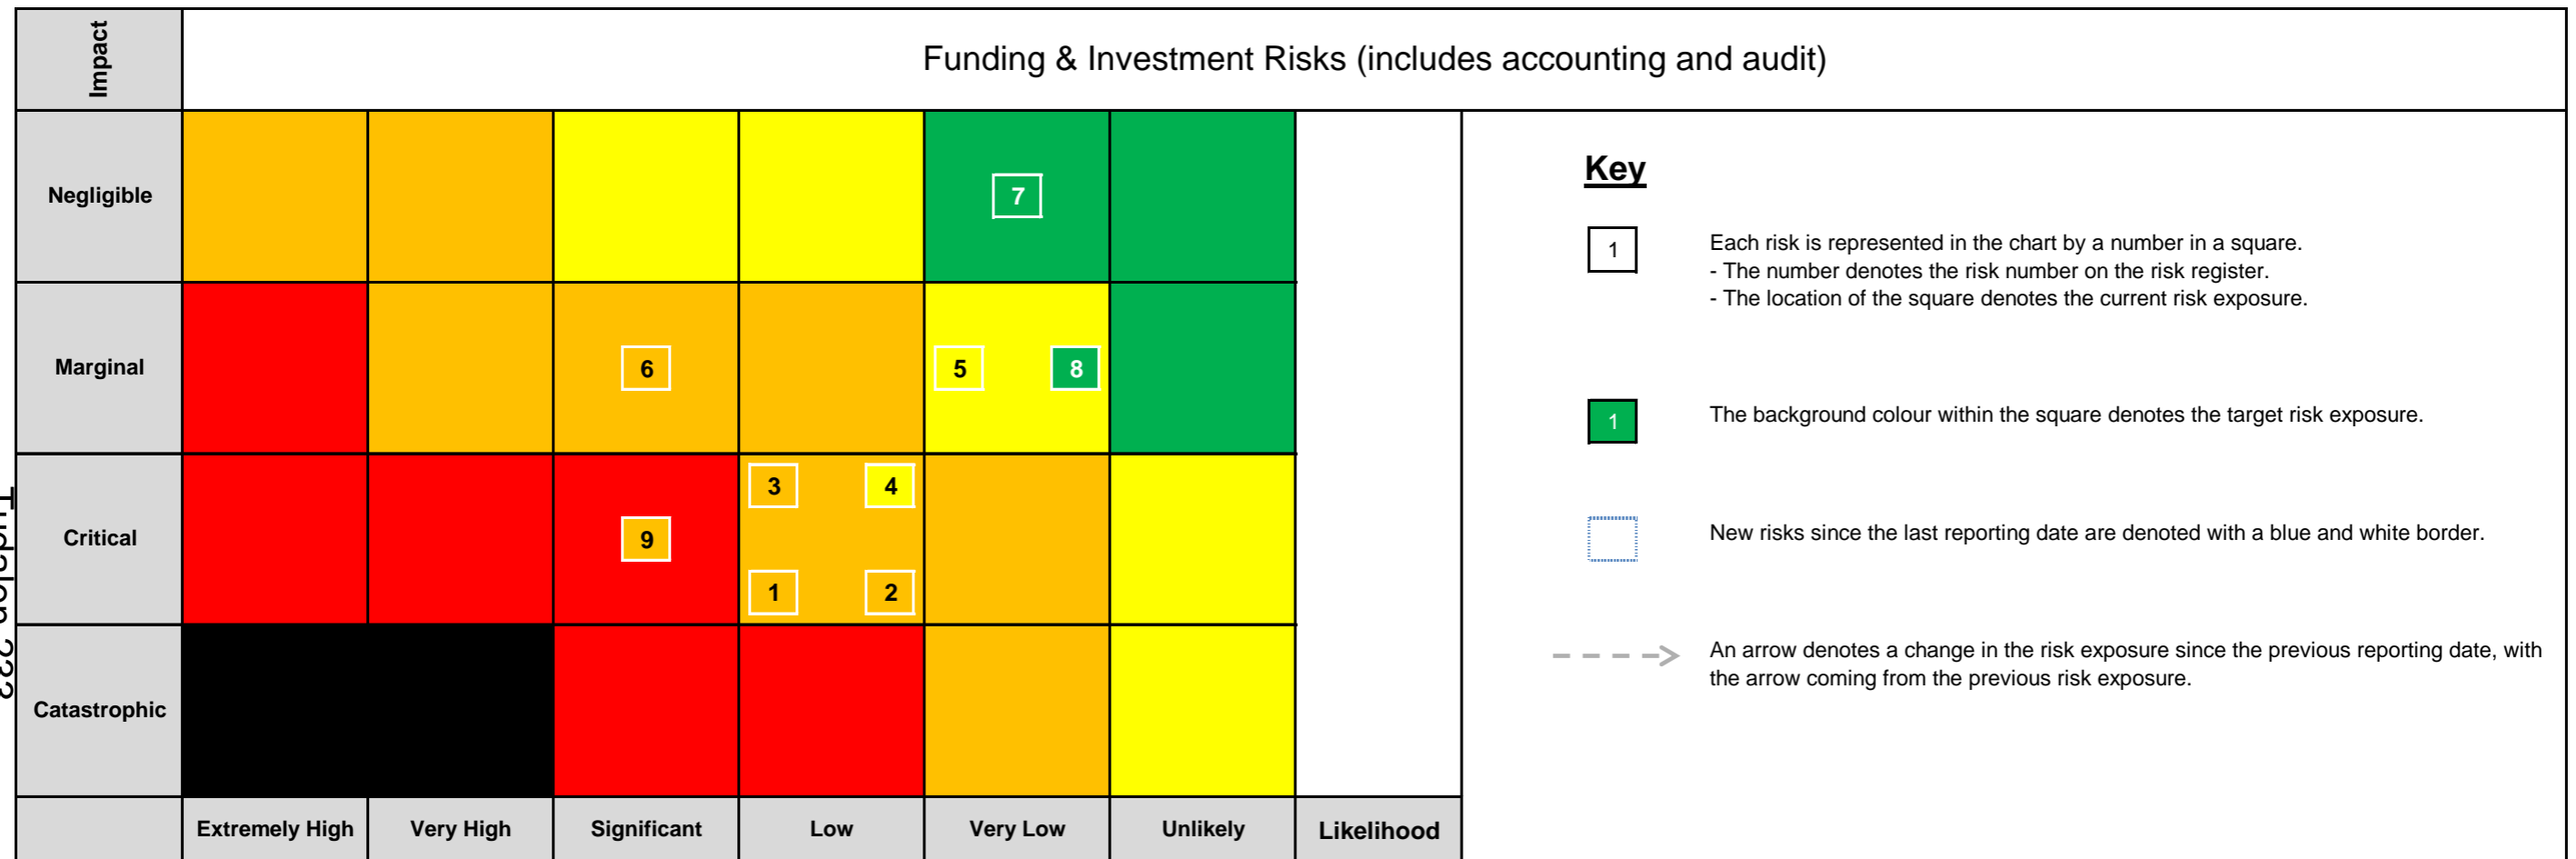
| Impact | Funding & Investment Risks (includes accounting and audit) | | | | | | |
|---|---|---|---|---|---|---|---|
| Negligible | | | | | 7 | | |
| Marginal | | | 6 | | 5 8 | | |
| Critical | | | 9 | 3 4 1 2 | | | |
| Catastrophic | | | | | | | |
| | Extremely High | Very High | Significant | Low | Very Low | Unlikely | Likelihood |

Key

1 Each risk is represented in the chart by a number in a square.
- The number denotes the risk number on the risk register.
- The location of the square denotes the current risk exposure.

1 The background colour within the square denotes the target risk exposure.

New risks since the last reporting date are denoted with a blue and white border.

An arrow denotes a change in the risk exposure since the previous reporting date, with the arrow coming from the previous risk exposure.

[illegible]